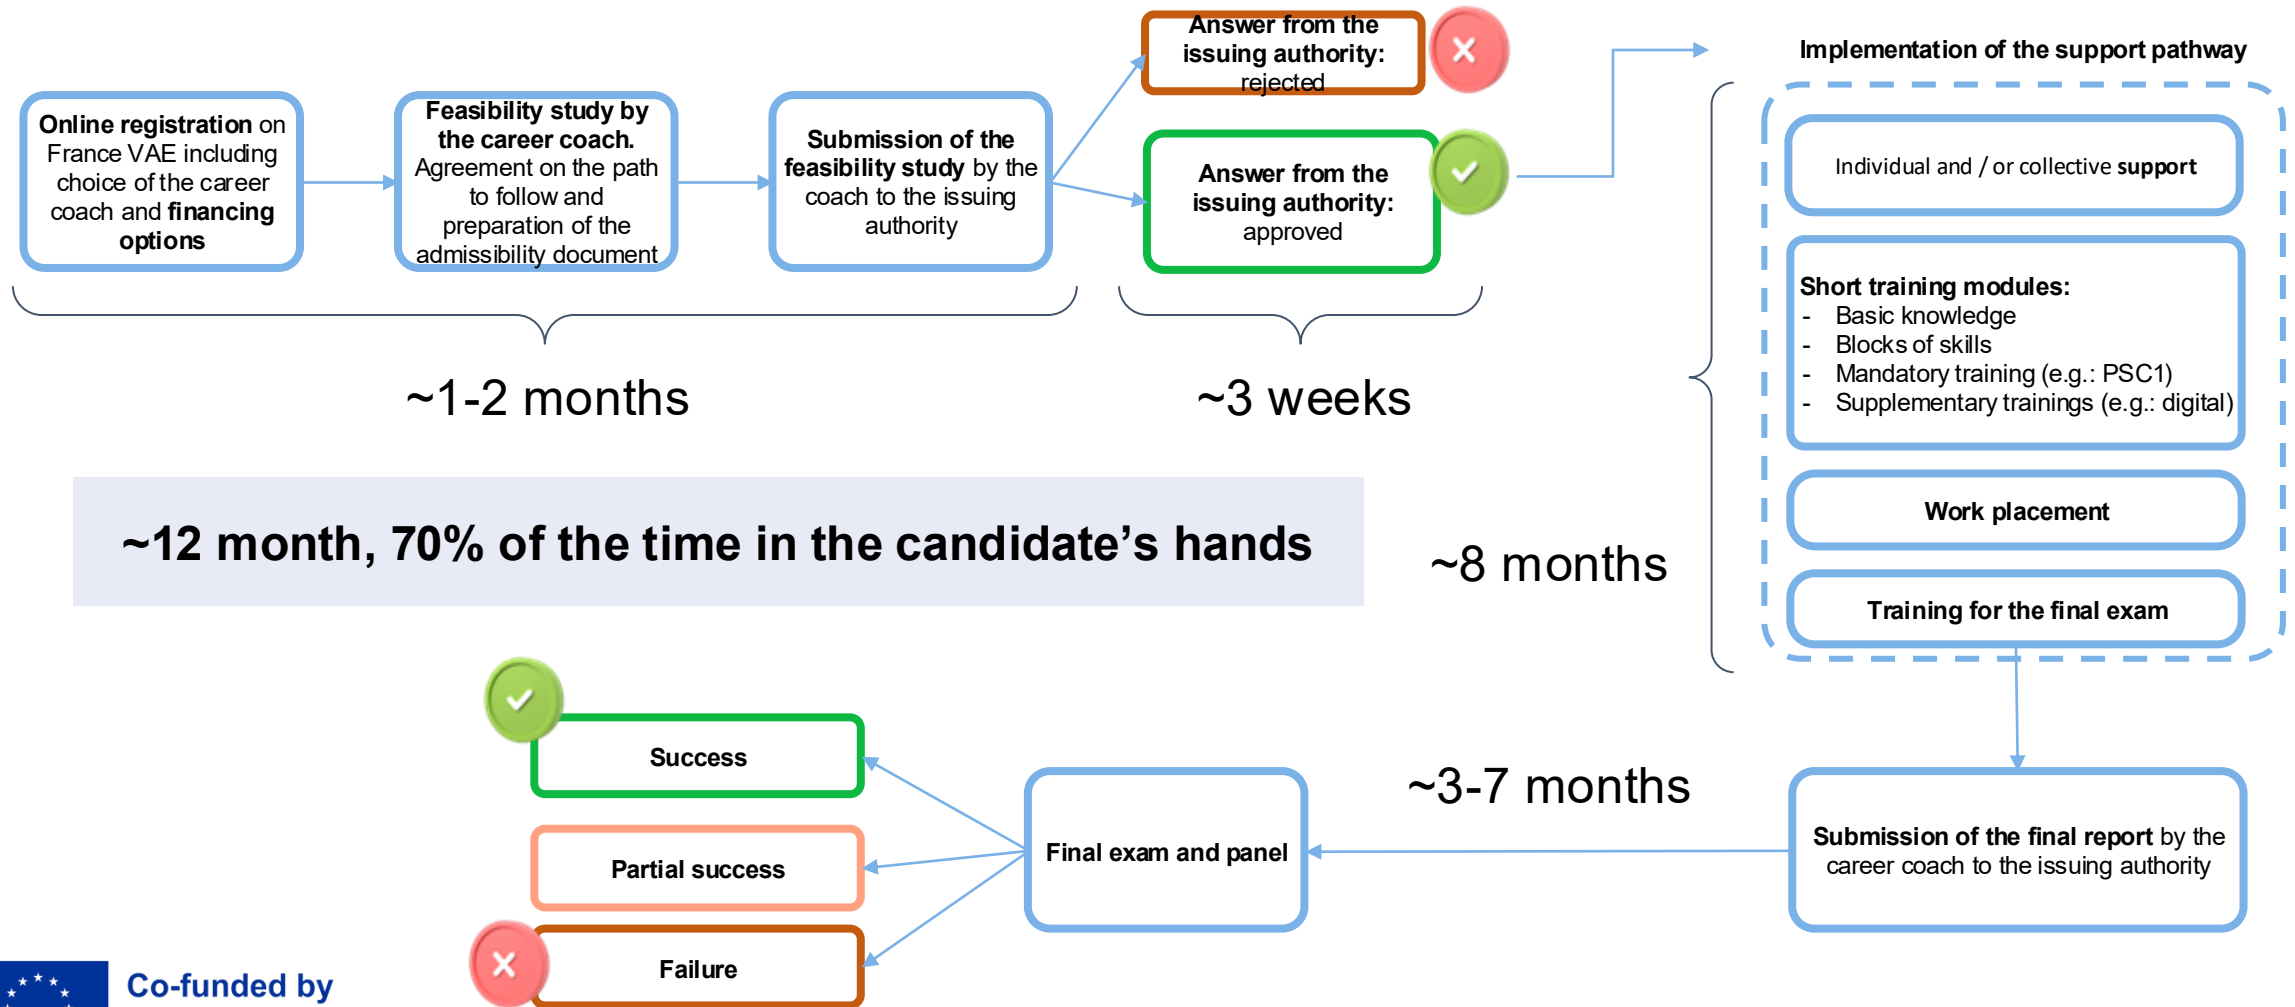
Online registration on France VAE including choice of the career coach and financing options

Feasibility study by the career coach. Agreement on the path to follow and preparation of the admissibility document

Submission of the feasibility study by the coach to the issuing authority

Answer from the issuing authority: rejected

Answer from the issuing authority: approved

~1-2 months

~3 weeks

Implementation of the support pathway

Individual and / or collective support

Short training modules:
- Basic knowledge
- Blocks of skills
- Mandatory training (e.g.: PSC1)
- Supplementary trainings (e.g.: digital)

Work placement

Training for the final exam

~12 month, 70% of the time in the candidate's hands

~8 months

Success

Partial success

Failure

Final exam and panel

~3-7 months

Submission of the final report by the career coach to the issuing authority

Co-funded by